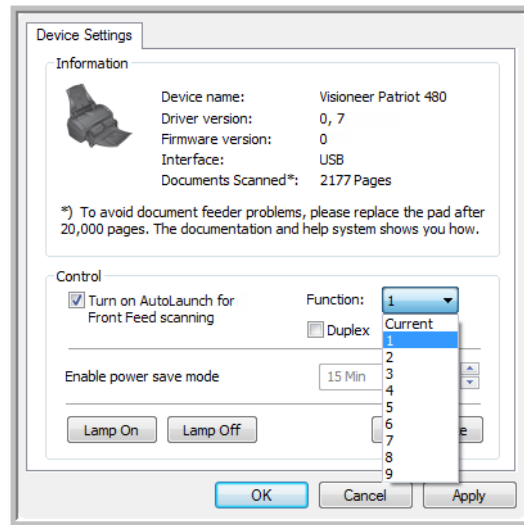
Device Settings

Information

| | |
|---|---|
| Device name: | Visioneer Patriot 480 |
| Driver version: | 0, 7 |
| Firmware version: | 0 |
| Interface: | USB |
| Documents Scanned*: | 2177 Pages |

*) To avoid document feeder problems, please replace the pad after 20,000 pages. The documentation and help system shows you how.

Control

Turn on AutoLaunch for Front Feed scanning

Function: 1

Duplex

Current
1
2
3
4
5
6
7
8
9

Enable power save mode

15 Min

Lamp On

Lamp Off

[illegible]e

OK

Cancel

Apply